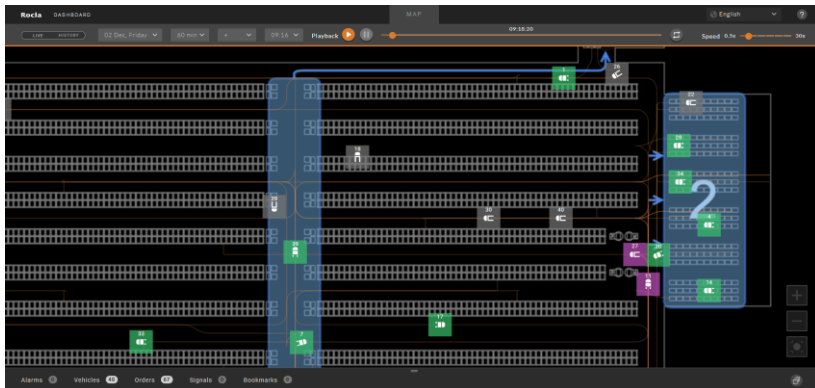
Rocla DASHBOARD

MAP

English

?

LIVE HISTORY

02 Dec, Friday

60 min

+

09:16

Playback

09:18:20

Speed 0.5x

30x

1

26

22

18

29

24

2

30

40

4

20

27

38

11

14

33

17

7

Alarms 0

Vehicles 40

Orders 67

Signals 0

Bookmarks 0